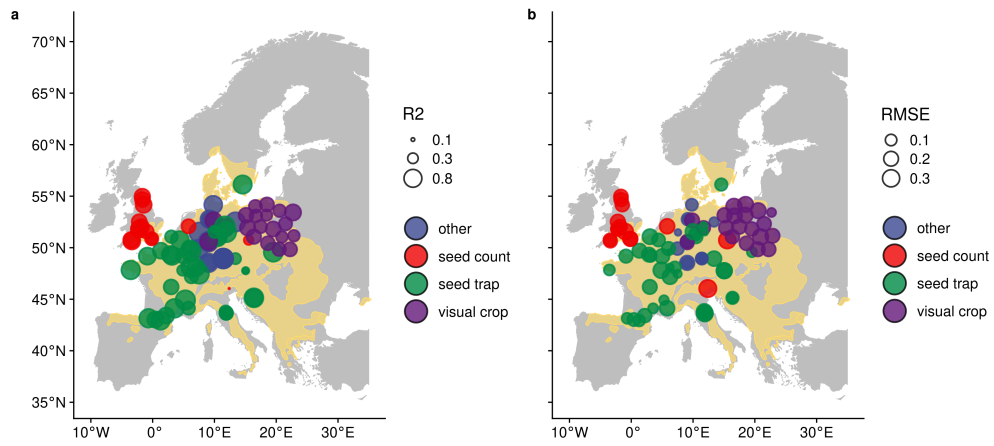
a

70°N
65°N
60°N
55°N
50°N
45°N
40°N
35°N

10°W 0° 10°E 20°E 30°E

R2
0.1
0.3
0.8

other
seed count
seed trap
visual crop

b

10°W 0° 10°E 20°E 30°E

RMSE
0.1
0.2
0.3

other
seed count
seed trap
visual crop